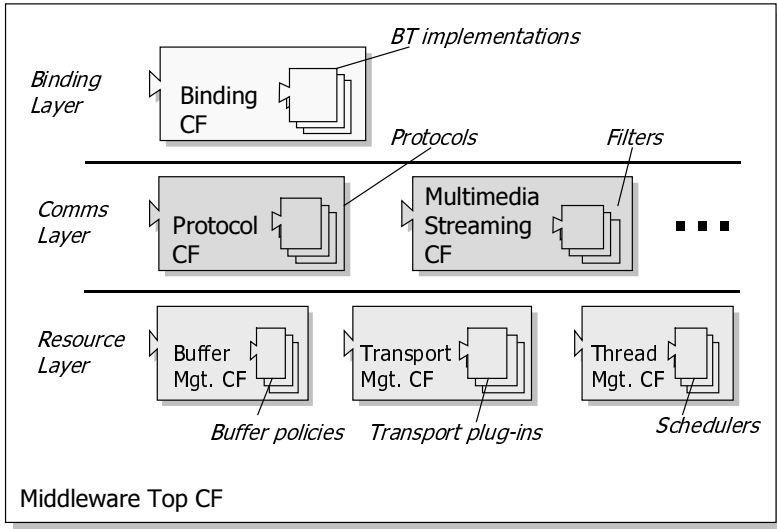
BT implementations

Binding Layer

Binding CF

Protocols

Filters

Comms Layer

Protocol CF

Multimedia Streaming CF

Resource Layer

Buffer Mgt. CF

Transport Mgt. CF

Thread Mgt. CF

Buffer policies

Transport plug-ins

Schedulers

Middleware Top CF